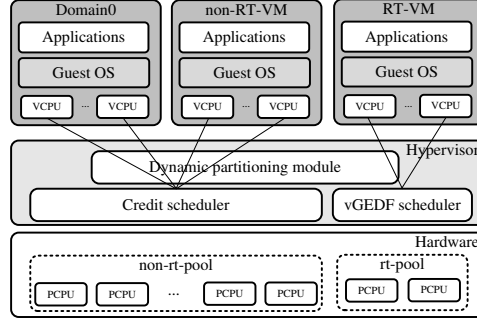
Domain0

Applications

Guest OS

VCPU ... VCPU

non-RT-VM

Applications

Guest OS

VCPU ... VCPU

RT-VM

Applications

Guest OS

VCPU ... VCPU

Hypervisor

Dynamic partitioning module

Credit scheduler

vGEDF scheduler

Hardware

non-rt-pool

PCPU PCPU ... PCPU PCPU

rt-pool

PCPU PCPU